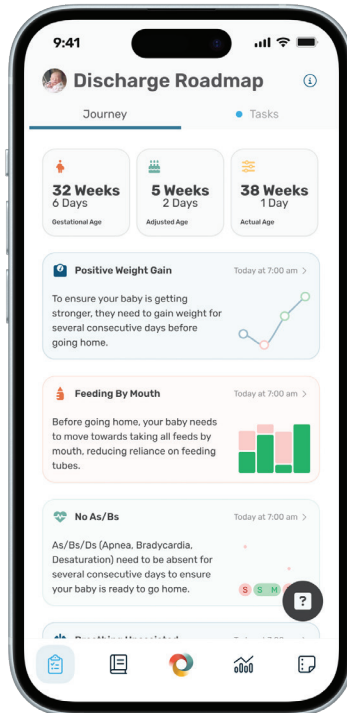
9:41

Discharge Roadmap

Journey

Tasks

32 Weeks
6 Days
Gestational Age

5 Weeks
2 Days
Adjusted Age

38 Weeks
1 Day
Actual Age

Positive Weight Gain
Today at 7:00 am >

To ensure your baby is getting stronger, they need to gain weight for several consecutive days before going home.

Feeding By Mouth
Today at 7:00 am >

Before going home, your baby needs to move towards taking all feeds by mouth, reducing reliance on feeding tubes.

No As/Bs
Today at 7:00 am >

As/Bs/Ds (Apnea, Bradycardia, Desaturation) need to be absent for several consecutive days to ensure your baby is ready to go home.

S S M

?

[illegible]